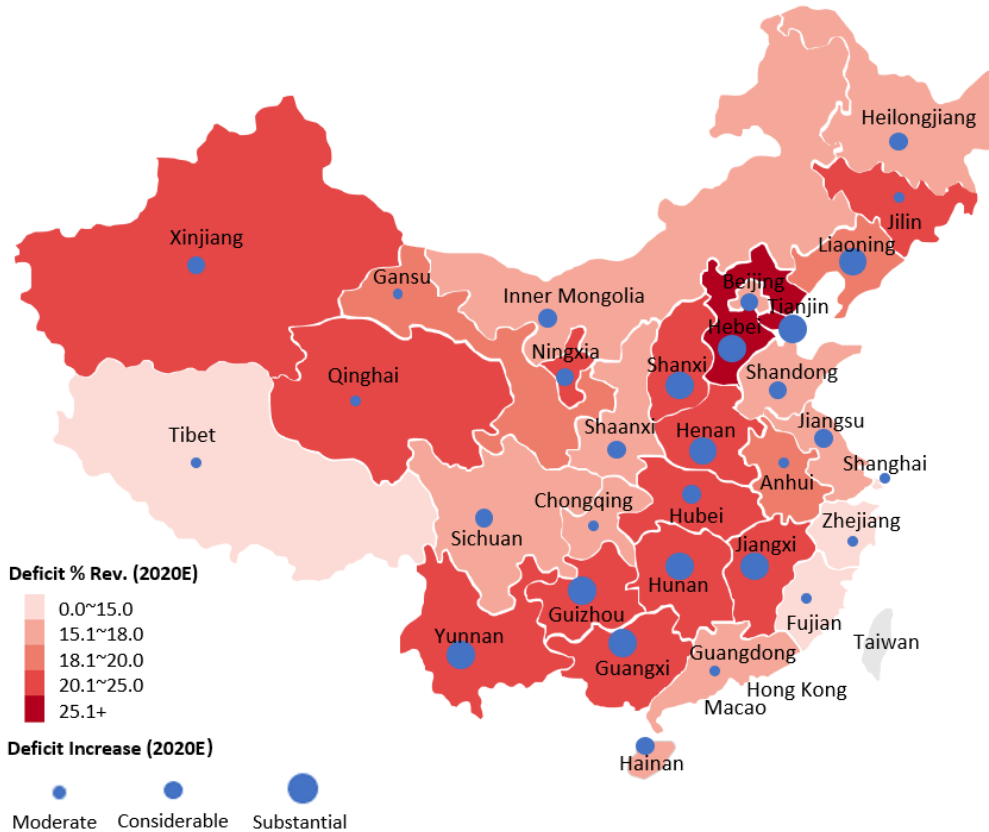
Heilongjiang
Jilin
Xinjiang
Liaoning
Gansu
Beijing
Inner Mongolia
Tianjin
Hebei
Ningxia
Qinghai
Shanxi
Shandong
Tibet
Shaanxi
Henan
Jiangsu
Shanghai
Anhui
Chongqing
Hubei
Sichuan
Zhejiang
Jiangxi
Hunan
Guizhou
Fujian
Taiwan
Yunnan
Guangdong
Guangxi
Hong Kong
Macao
Hainan

Deficit % Rev. (2020E)
0.0~15.0
15.1~18.0
18.1~20.0
20.1~25.0
25.1+

Deficit Increase (2020E)
Moderate
Considerable
Substantial